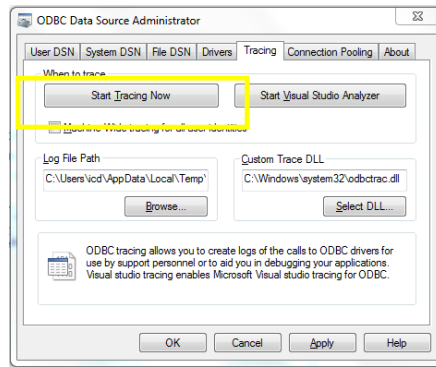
ODBC Data Source Administrator

User DSN | System DSN | File DSN | Drivers | Tracing | Connection Pooling | About

When to trace

Start Tracing Now

Start Visual Studio Analyzer

Machine-Wide tracing for all user identities

Log File Path

C:\Users\icd\AppData\Local\Temp\

Browse...

Custom Trace DLL

C:\Windows\system32\odbctrac.dll

Select DLL...

ODBC tracing allows you to create logs of the calls to ODBC drivers for use by support personnel or to aid you in debugging your applications. Visual studio tracing enables Microsoft Visual studio tracing for ODBC.

OK | Cancel | Apply | Help